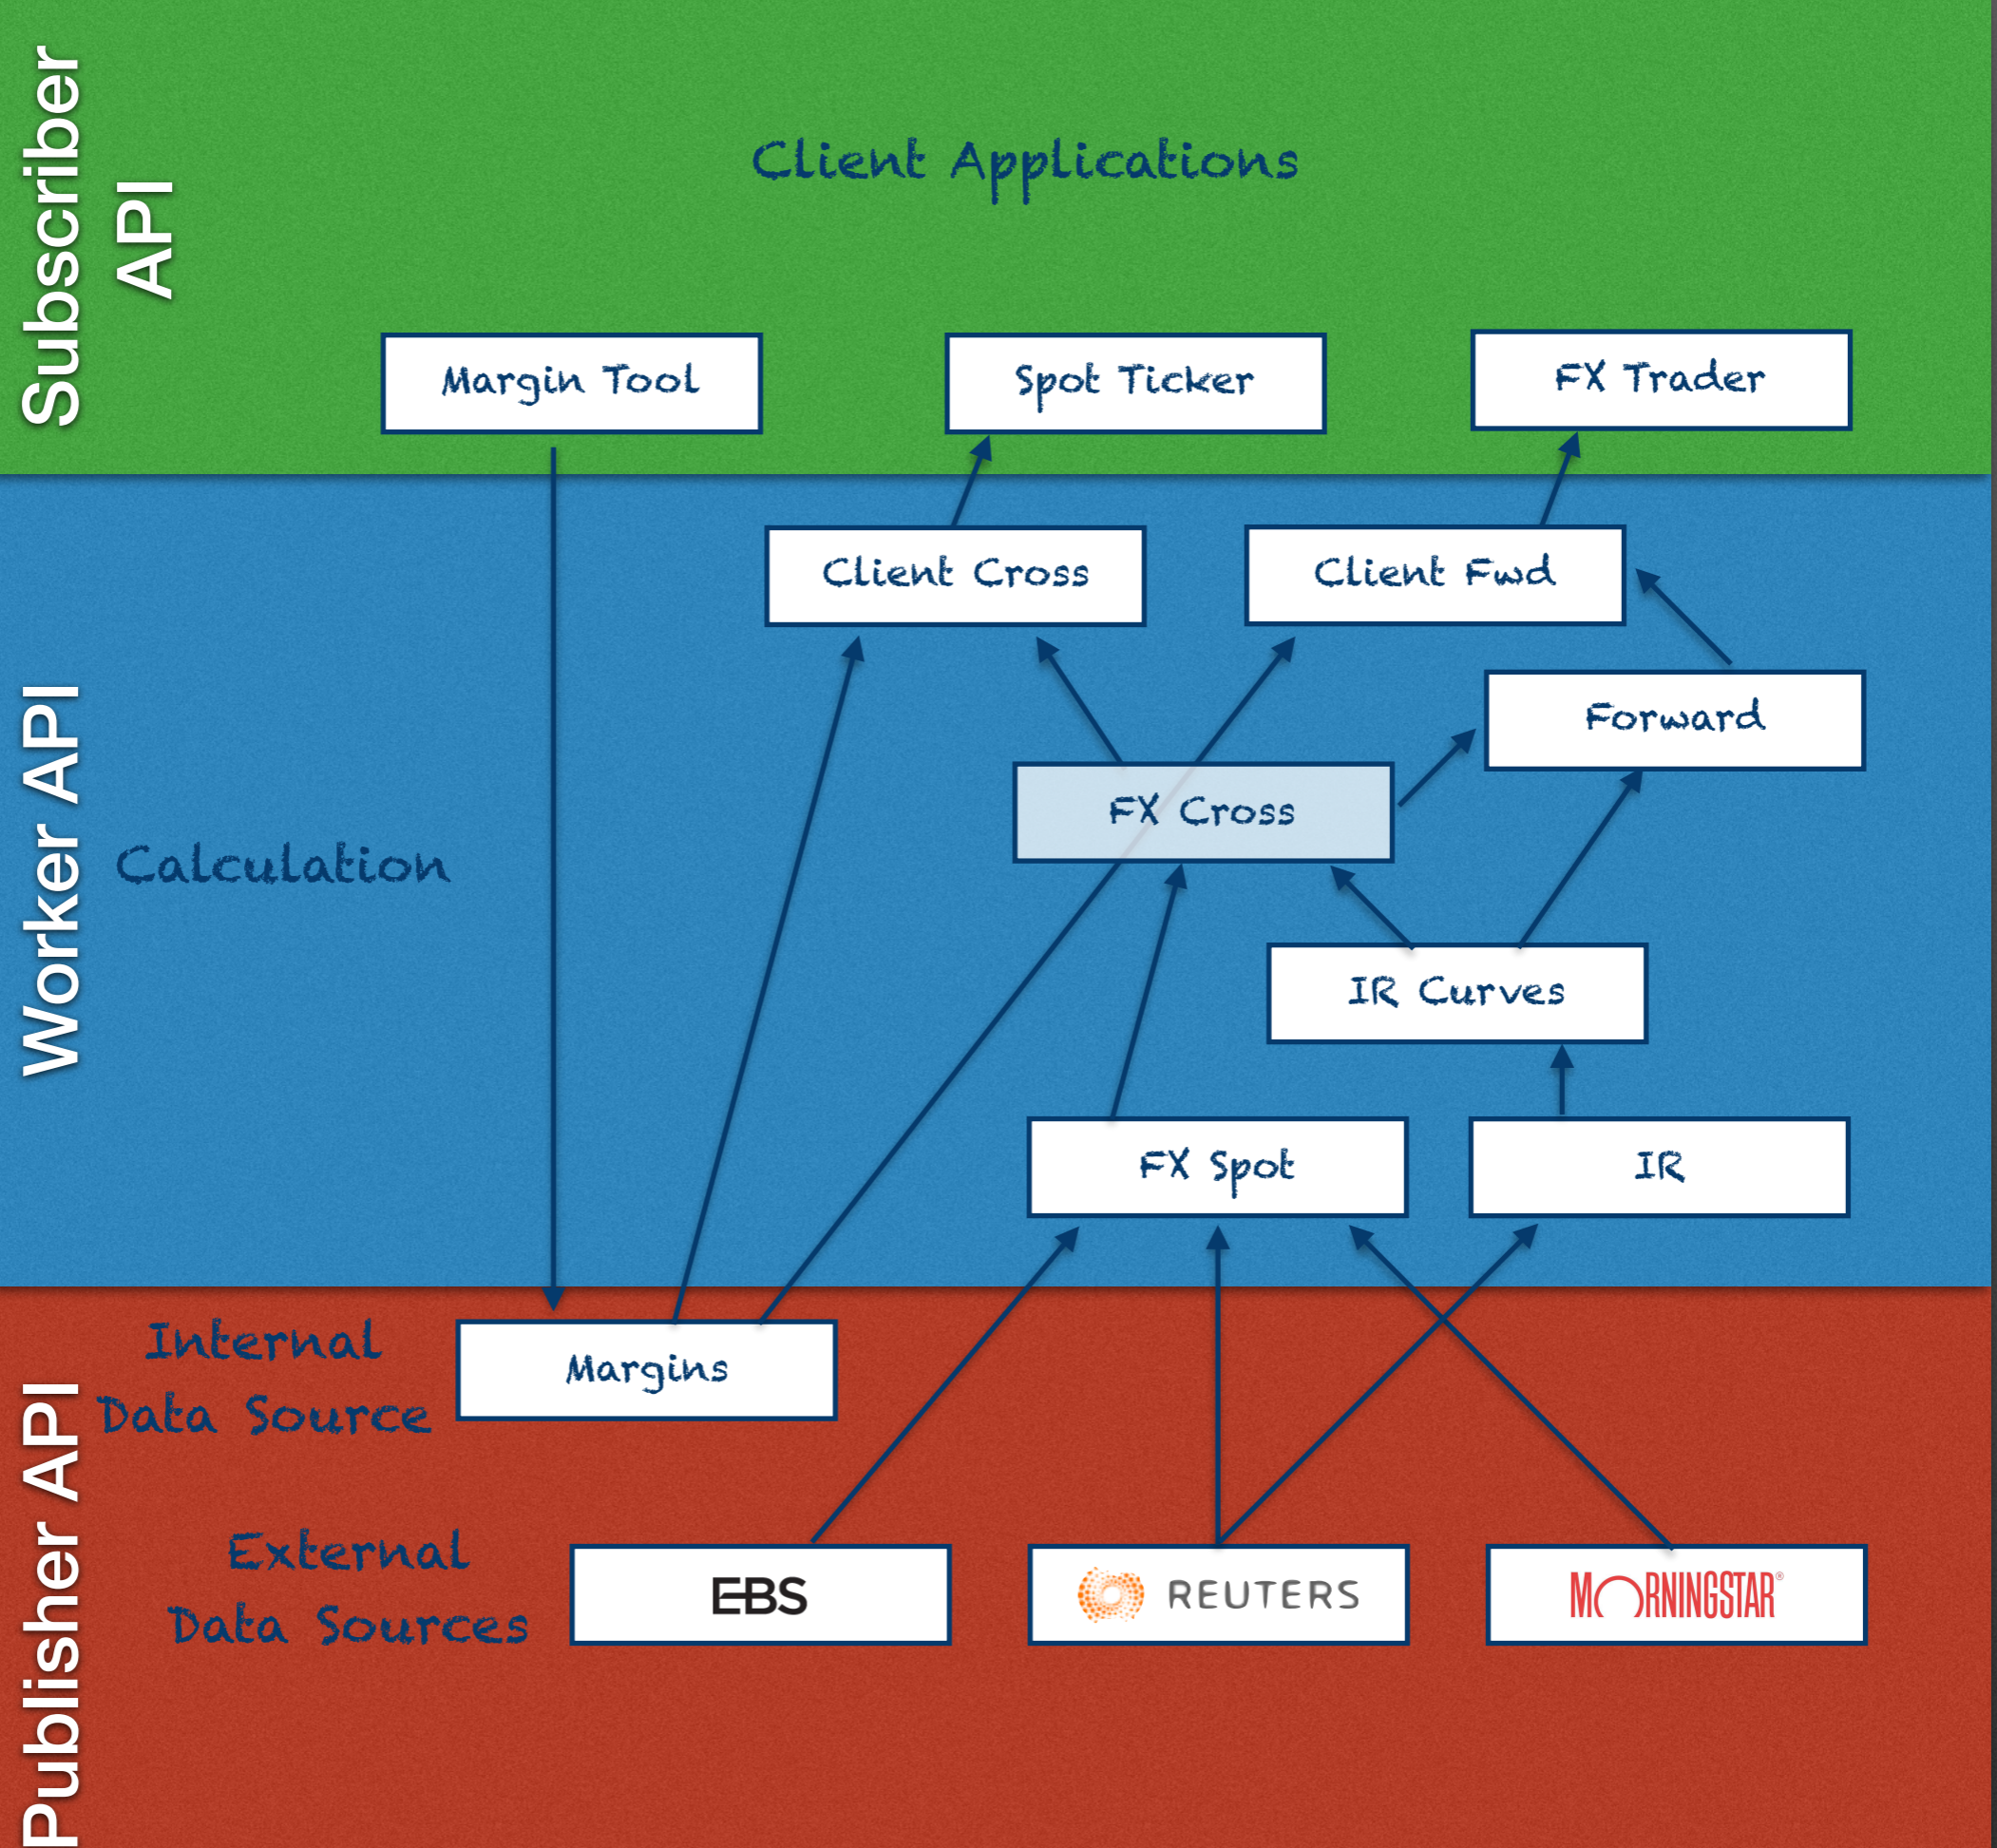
Subscriber API

Client Applications

Margin Tool

Spot Ticker

FX Trader

Worker API

Client Cross

Client Fwd

Forward

Calculation

FX Cross

IR Curves

FX Spot

IR

Publisher API

Internal Data Source

Margins

External Data Sources

EBS

REUTERS

MORNINGSTAR®